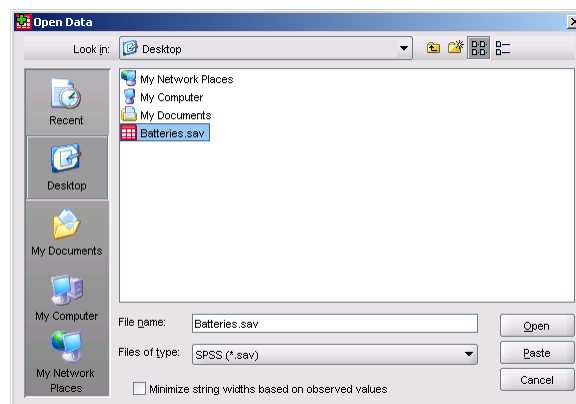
Open Data

Look in: Desktop

Recent

Desktop

My Documents

My Computer

My Network Places

My Network Places
My Computer
My Documents
Batteries.sav

File name: Batteries.sav

Files of type: SPSS (*.sav)

Open

Paste

Cancel

Minimize string widths based on observed values